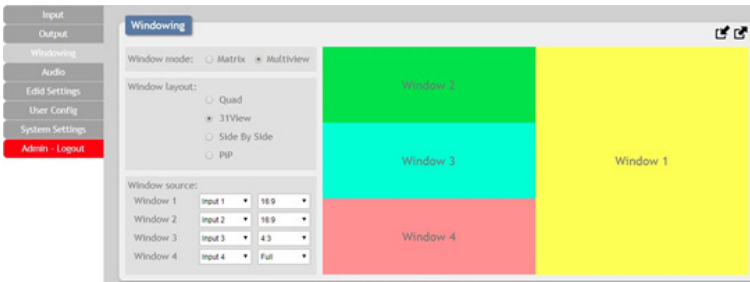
Input
Output
Windowing
Audio
Edid Settings
User Config
System Settings
Admin - Logout

Windowing

Window mode: Matrix Multiview

Window layout:
Quad
31View
Side By Side
PIP

Window source:

| | | |
|---|---|---|
| Window 1 | Input 1 | 16:9 |
| Window 2 | Input 2 | 16:9 |
| Window 3 | Input 3 | 4:3 |
| Window 4 | Input 4 | Full |

Window 2
Window 3
Window 4
Window 1